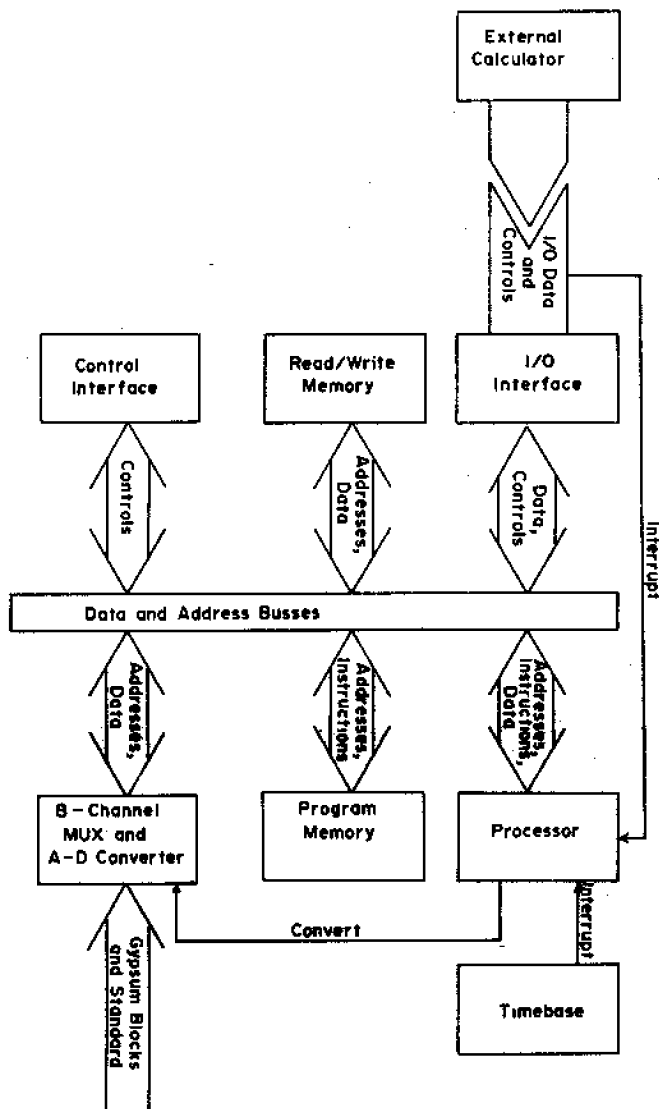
External Calculator

I/O Data and Controls

Control Interface

Read/Write Memory

I/O Interface

Controls

Addresses, Data

Data, Controls

Interrupt

Data and Address Busses

Addresses, Data

Addresses, Instructions

Addresses, Instructions, Data

8-Channel MUX and A-D Converter

Program Memory

Processor

Interrupt

Convert

Gypsum Blocks and Standard

Timebase